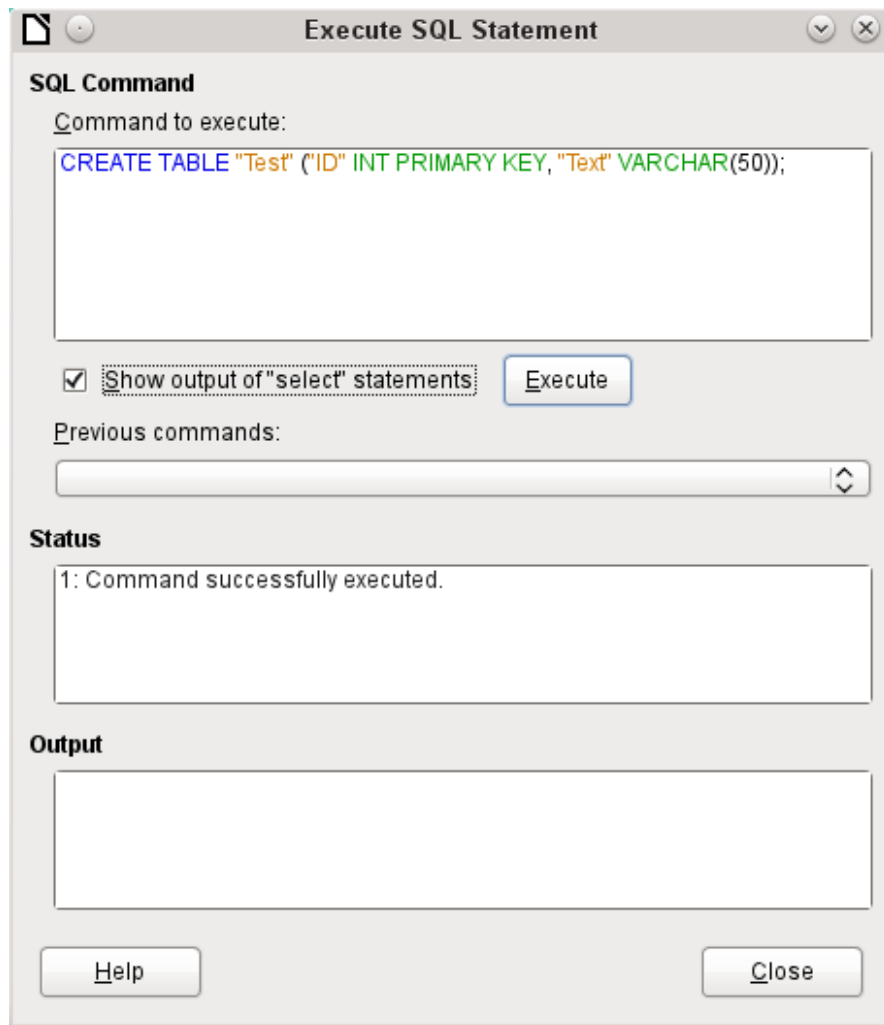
Execute SQL Statement

SQL Command

Command to execute:

CREATE TABLE "Test" ("ID" INT PRIMARY KEY, "Text" VARCHAR(50));

Show output of "select" statements

Execute

Previous commands:

Status

1: Command successfully executed.

Output

Help

Close